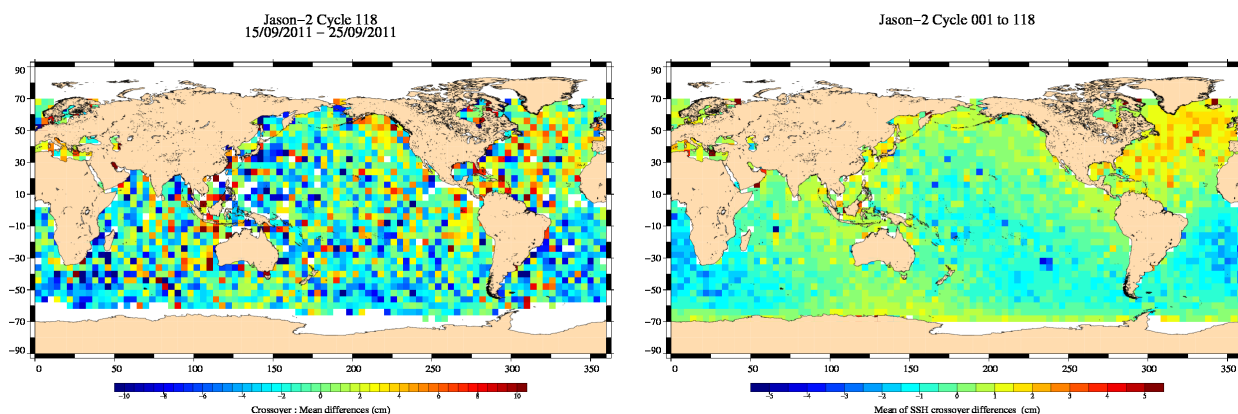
Jason−2 Cycle 118
15/09/2011 − 25/09/2011

90
70
50
30
10
−10
−30
−50
−70
−90

0 50 100 150 200 250 300 350

−10 −8 −6 −4 −2 0 2 4 6 8 10

Crossover : Mean differences (cm)

Jason−2 Cycle 001 to 118

90
70
50
30
10
−10
−30
−50
−70
−90

0 50 100 150 200 250 300 350

−5 −4 −3 −2 −1 0 1 2 3 4 5

Mean of SSH crossover differences (cm)